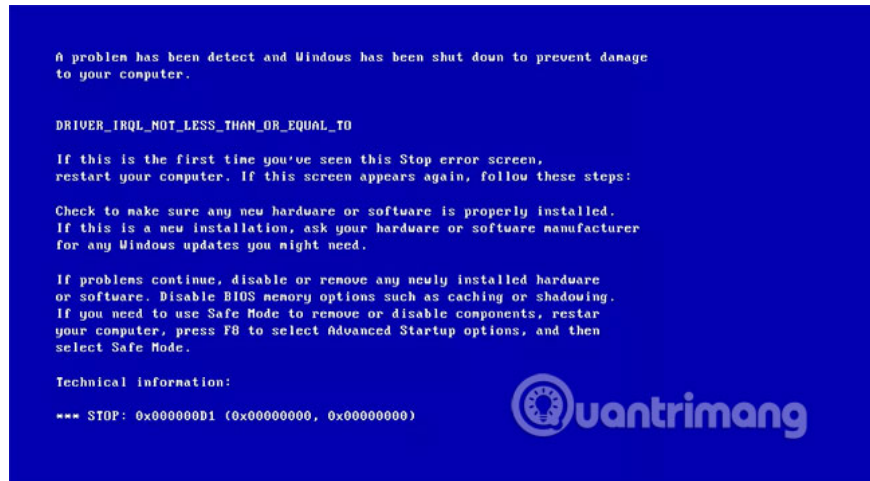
A problem has been detect and Windows has been shut down to prevent damage to your computer.

DRIVER_IRQL_NOT_LESS_THAN_OR_EQUAL_TO

If this is the first time you've seen this Stop error screen, restart your computer. If this screen appears again, follow these steps:

Check to make sure any new hardware or software is properly installed. If this is a new installation, ask your hardware or software manufacturer for any Windows updates you might need.

If problems continue, disable or remove any newly installed hardware or software. Disable BIOS memory options such as caching or shadowing. If you need to use Safe Mode to remove or disable components, restar your computer, press F8 to select Advanced Startup options, and then select Safe Mode.

Technical information:

*** STOP: 0x000000D1 (0x00000000, 0x00000000)

Quantrimang